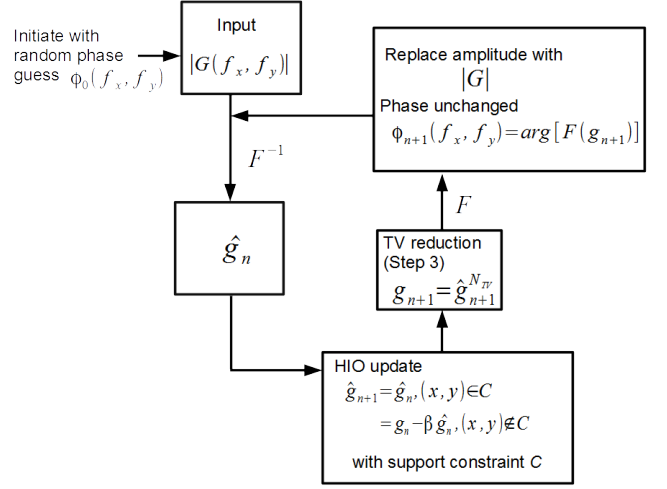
Initiate with random phase guess $\phi_0(f_x, f_y)$

Input

$|G(f_x, f_y)|$

Replace amplitude with

$|G|$

Phase unchanged

$\phi_{n+1}(f_x, f_y) = arg[F(g_{n+1})]$

$F^{-1}$

$F$

$\hat{g}_n$

TV reduction (Step 3)

$g_{n+1} = \hat{g}_{n+1}^{N_{TV}}$

HIO update

$\hat{g}_{n+1} = \hat{g}_n, (x, y) \in C$

$= g_n - \beta \hat{g}_n, (x, y) \notin C$

with support constraint $C$